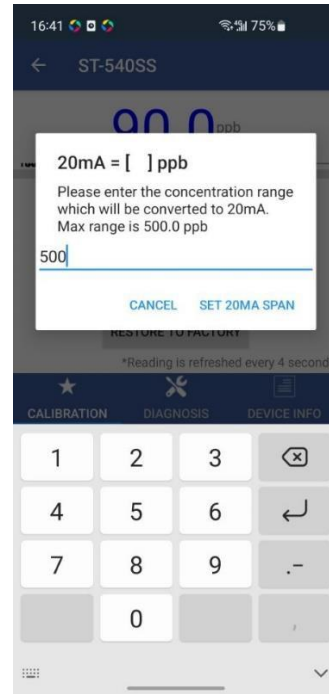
16:41 75%

ST-540SS

90.0 ppb

20mA = [ ] ppb

Please enter the concentration range which will be converted to 20mA. Max range is 500.0 ppb

500

CANCEL SET 20MA SPAN

RESTORE TO FACTORY

*Reading is refreshed every 4 second

CALIBRATION DIAGNOSIS DEVICE INFO

1 2 3
4 5 6
7 8 9 .-
0